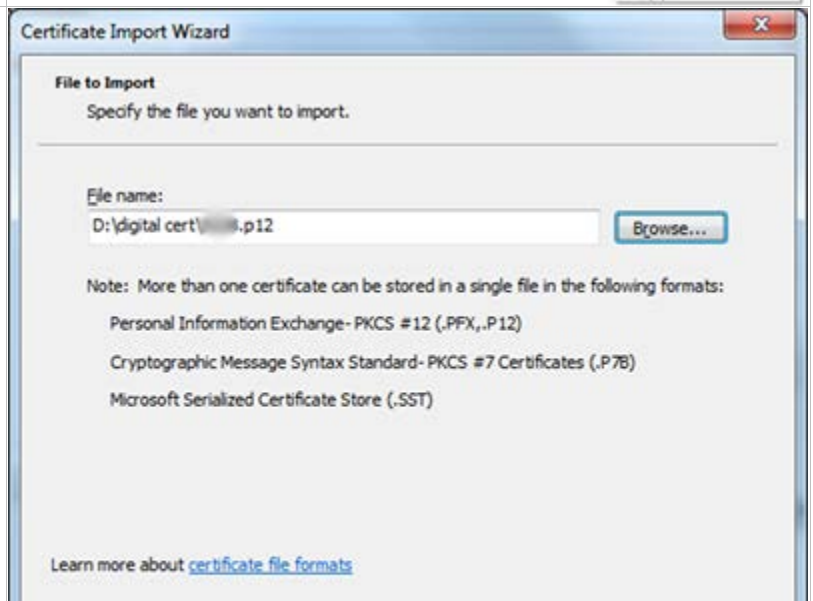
Certificate Import Wizard

File to Import

Specify the file you want to import.

File name:

D:\digital cert\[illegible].p12

Browse...

Note: More than one certificate can be stored in a single file in the following formats:

Personal Information Exchange- PKCS #12 (.PFX,.P12)

Cryptographic Message Syntax Standard- PKCS #7 Certificates (.P7B)

Microsoft Serialized Certificate Store (.SST)

Learn more about certificate file formats